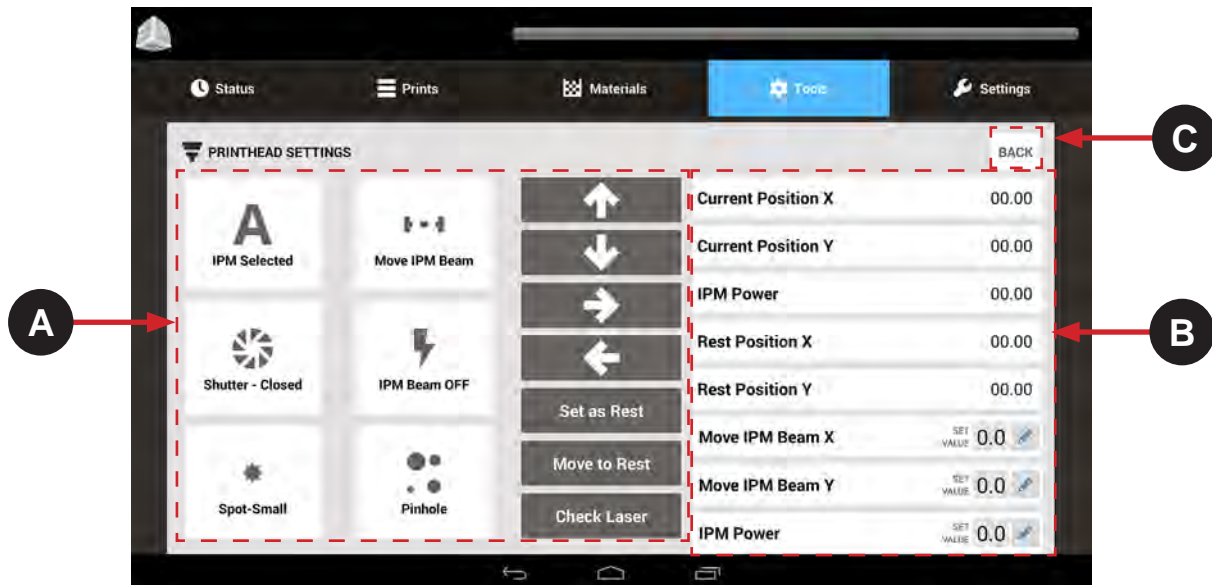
Status
Prints
Materials
Tools
Settings

PRINTHEAD SETTINGS
BACK

A
IPM Selected
Move IPM Beam
Shutter - Closed
IPM Beam OFF
Spot-Small
Pinhole

Set as Rest
Move to Rest
Check Laser

| Current Position X | 00.00 |
|---|---|
| Current Position Y | 00.00 |
| IPM Power | 00.00 |
| Rest Position X | 00.00 |
| Rest Position Y | 00.00 |
| Move IPM Beam X | SET VALUE 0.0 |
| Move IPM Beam Y | SET VALUE 0.0 |
| IPM Power | SET VALUE 0.0 |

A
B
C